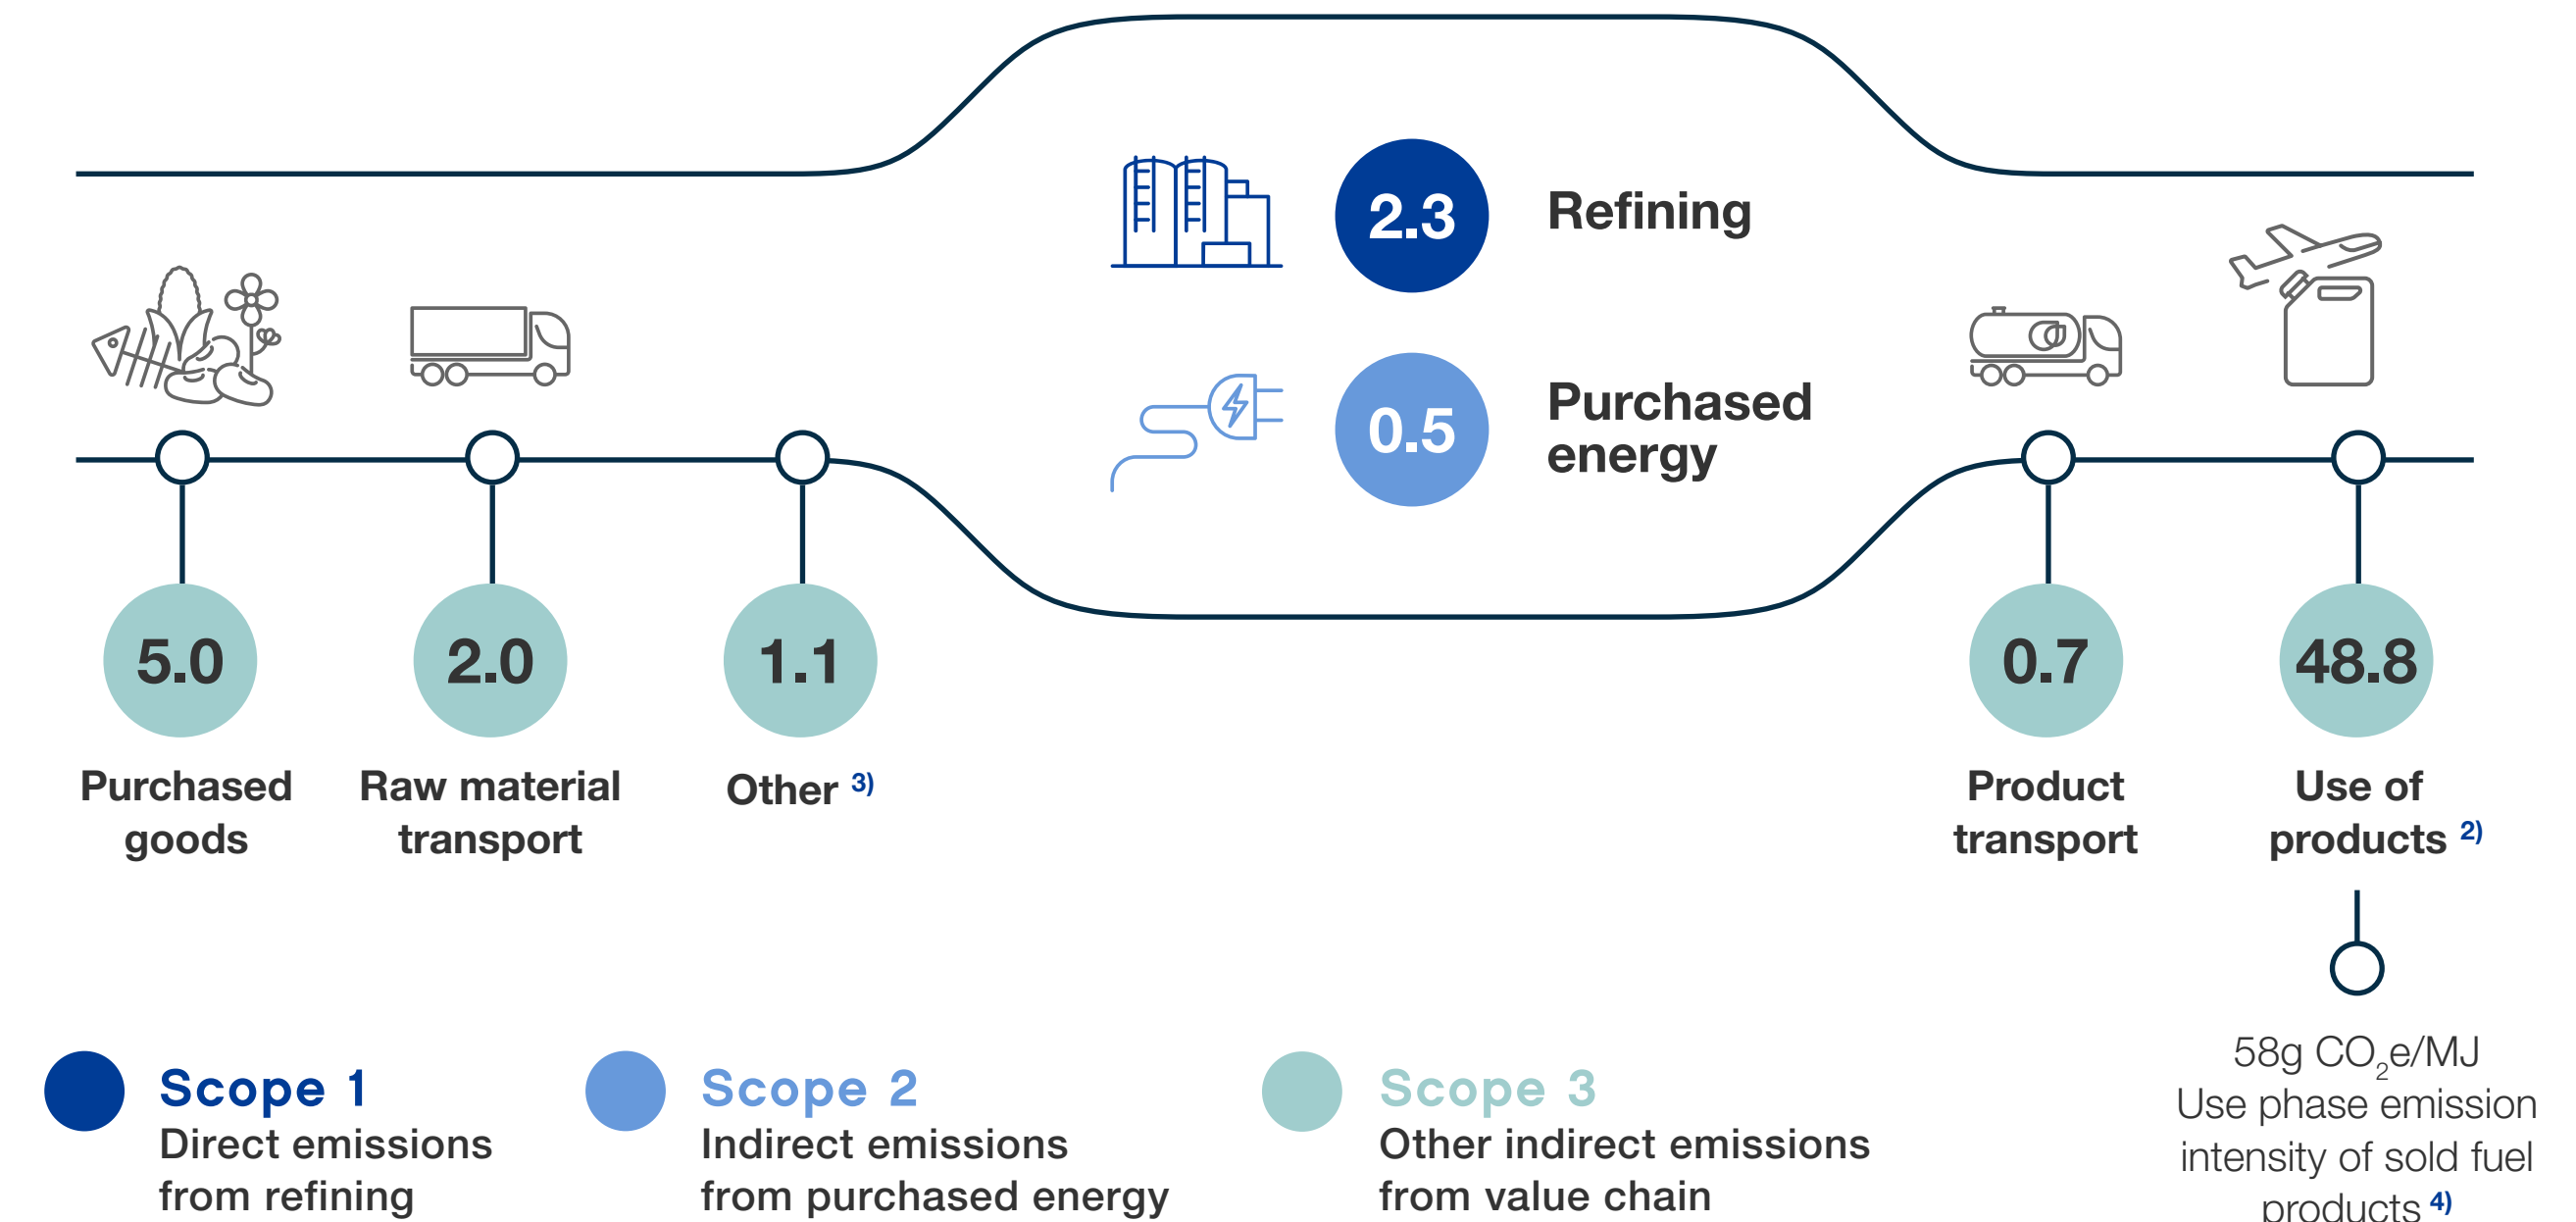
2.3 Refining

0.5 Purchased energy

5.0
Purchased goods

2.0
Raw material transport

1.1
Other $^{3)}$

0.7
Product transport

48.8
Use of products $^{2)}$

58g $CO_2$e/MJ
Use phase emission intensity of sold fuel products $^{4)}$

Scope 1
Direct emissions from refining

Scope 2
Indirect emissions from purchased energy

Scope 3
Other indirect emissions from value chain